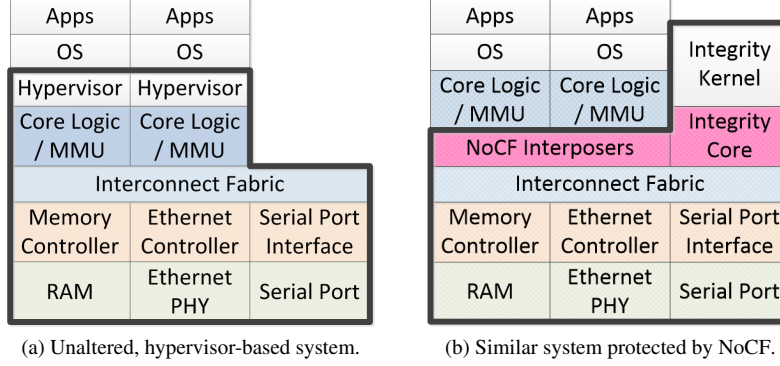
Apps | Apps
OS | OS
Hypervisor | Hypervisor
Core Logic / MMU | Core Logic / MMU
Interconnect Fabric
Memory Controller | Ethernet Controller | Serial Port Interface
RAM | Ethernet PHY | Serial Port

(a) Unaltered, hypervisor-based system.

Apps | Apps | Integrity Kernel
OS | OS
Core Logic / MMU | Core Logic / MMU
NoCF Interposers | Integrity Core
Interconnect Fabric
Memory Controller | Ethernet Controller | Serial Port Interface
RAM | Ethernet PHY | Serial Port

(b) Similar system protected by NoCF.